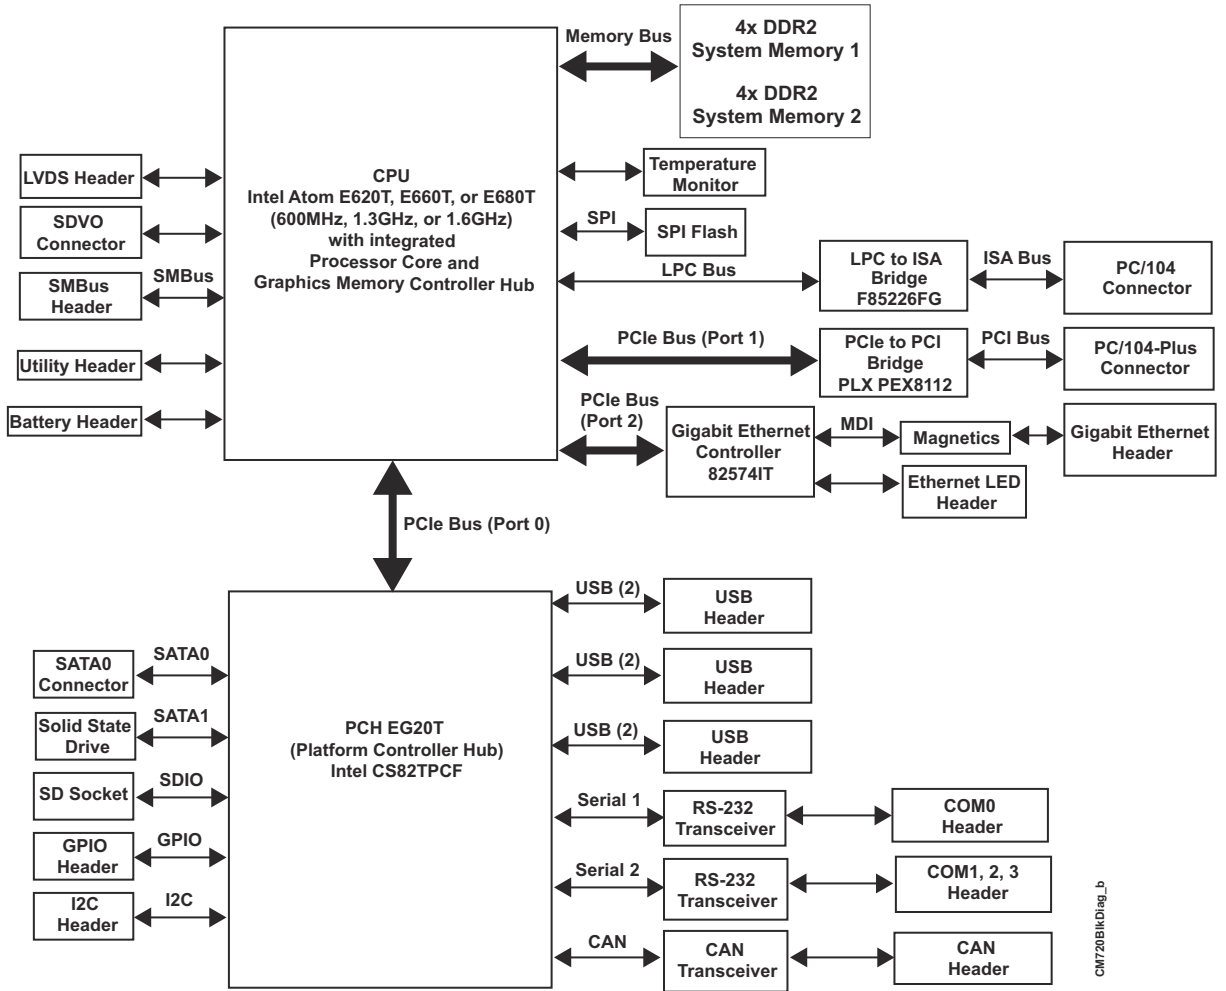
Memory Bus

4x DDR2
System Memory 1

4x DDR2
System Memory 2

LVDS Header

SDVO Connector

SMBus Header

SMBus

Utility Header

Battery Header

CPU
Intel Atom E620T, E660T, or E680T
(600MHz, 1.3GHz, or 1.6GHz)
with integrated
Processor Core and
Graphics Memory Controller Hub

Temperature Monitor

SPI

SPI Flash

LPC Bus

LPC to ISA Bridge F85226FG

ISA Bus

PC/104 Connector

PCIe Bus (Port 1)

PCIe to PCI Bridge PLX PEX8112

PCI Bus

PC/104-Plus Connector

PCIe Bus (Port 2)

Gigabit Ethernet Controller 82574IT

MDI

Magnetics

Gigabit Ethernet Header

Ethernet LED Header

PCIe Bus (Port 0)

USB (2)

USB Header

USB (2)

USB Header

USB (2)

USB Header

SATA0 Connector

SATA0

Solid State Drive

SATA1

SD Socket

SDIO

GPIO Header

GPIO

I2C Header

I2C

PCH EG20T
(Platform Controller Hub)
Intel CS82TPCF

Serial 1

RS-232 Transceiver

COM0 Header

Serial 2

RS-232 Transceiver

COM1, 2, 3 Header

CAN

CAN Transceiver

CAN Header

CM720BlkDiag_b